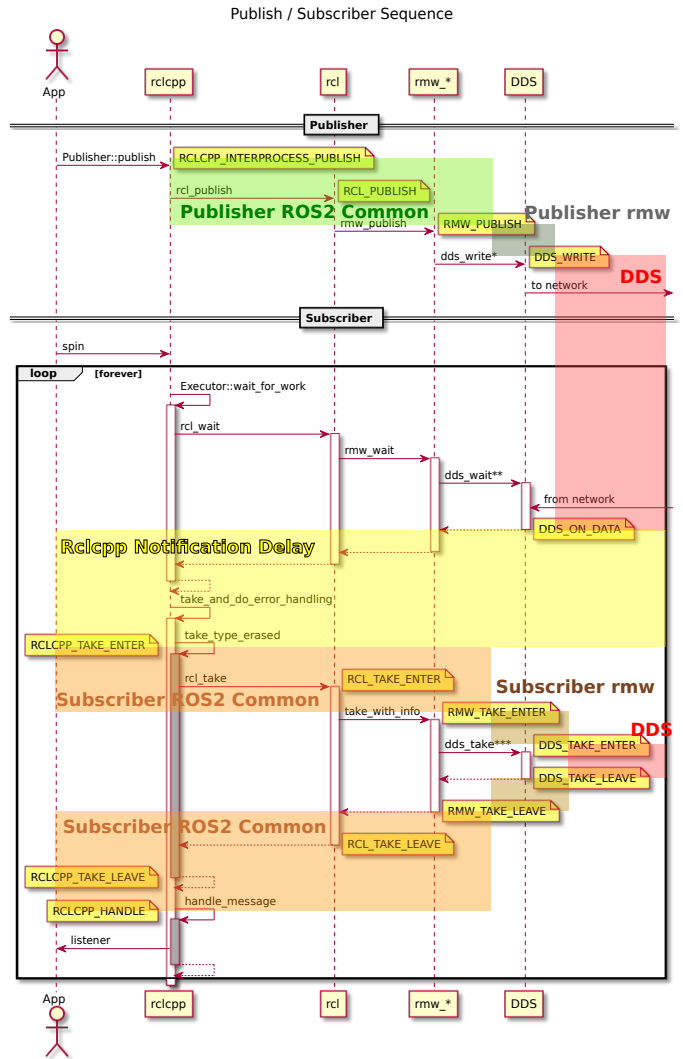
Publish / Subscriber Sequence

App
rclcpp
rcl
rmw_*
DDS

Publisher

Publisher::publish
RCLCPP_INTERPROCESS_PUBLISH
rcl_publish
RCL_PUBLISH
Publisher ROS2 Common
rmw_publish
RMW_PUBLISH
Publisher rmw
dds_write*
DDS_WRITE
DDS
to network

Subscriber

spin
loop [forever]
Executor::wait_for_work
rcl_wait
rmw_wait
dds_wait**
from network
DDS_ON_DATA
Rclcpp Notification Delay
take_and_do_error_handling
take_type_erased
RCLCPP_TAKE_ENTER
rcl_take
RCL_TAKE_ENTER
Subscriber rmw
Subscriber ROS2 Common
take_with_info
RMW_TAKE_ENTER
DDS
dds_take***
DDS_TAKE_ENTER
DDS_TAKE_LEAVE
RMW_TAKE_LEAVE
Subscriber ROS2 Common
RCL_TAKE_LEAVE
RCLCPP_TAKE_LEAVE
handle_message
RCLCPP_HANDLE
listener

App
rclcpp
rcl
rmw_*
DDS